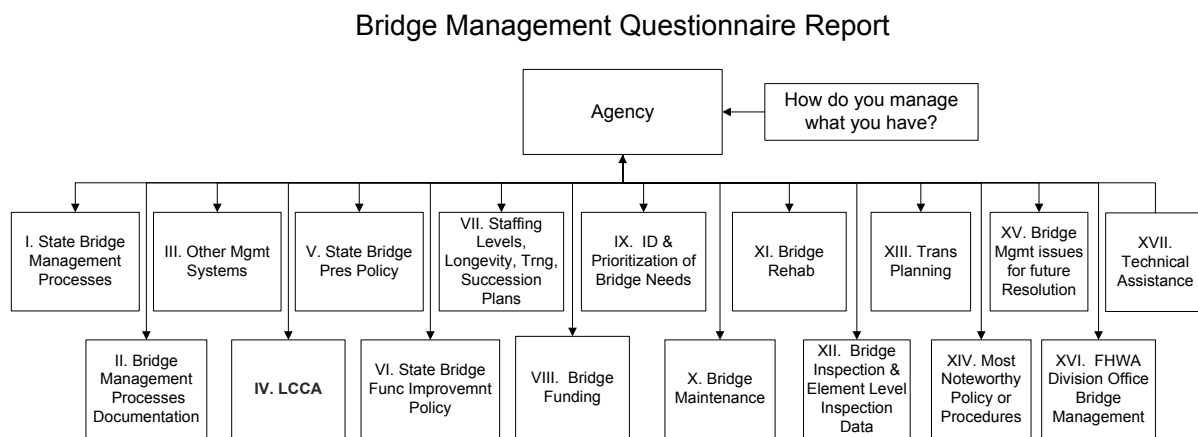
Bridge Management Questionnaire Report

Agency

How do you manage what you have?

I. State Bridge Management Processes

III. Other Mgmt Systems

V. State Bridge Pres Policy

VII. Staffing Levels, Longevity, Trng, Succession Plans

IX. ID & Prioritization of Bridge Needs

XI. Bridge Rehab

XIII. Trans Planning

XV. Bridge Mgmt issues for future Resolution

XVII. Technical Assistance

II. Bridge Management Processes Documentation

IV. LCCA

VI. State Bridge Func Improvemnt Policy

VIII. Bridge Funding

X. Bridge Maintenance

XII. Bridge Inspection & Element Level Inspection Data

XIV. Most Noteworthy Policy or Procedures

XVI. FHWA Division Office Bridge Management